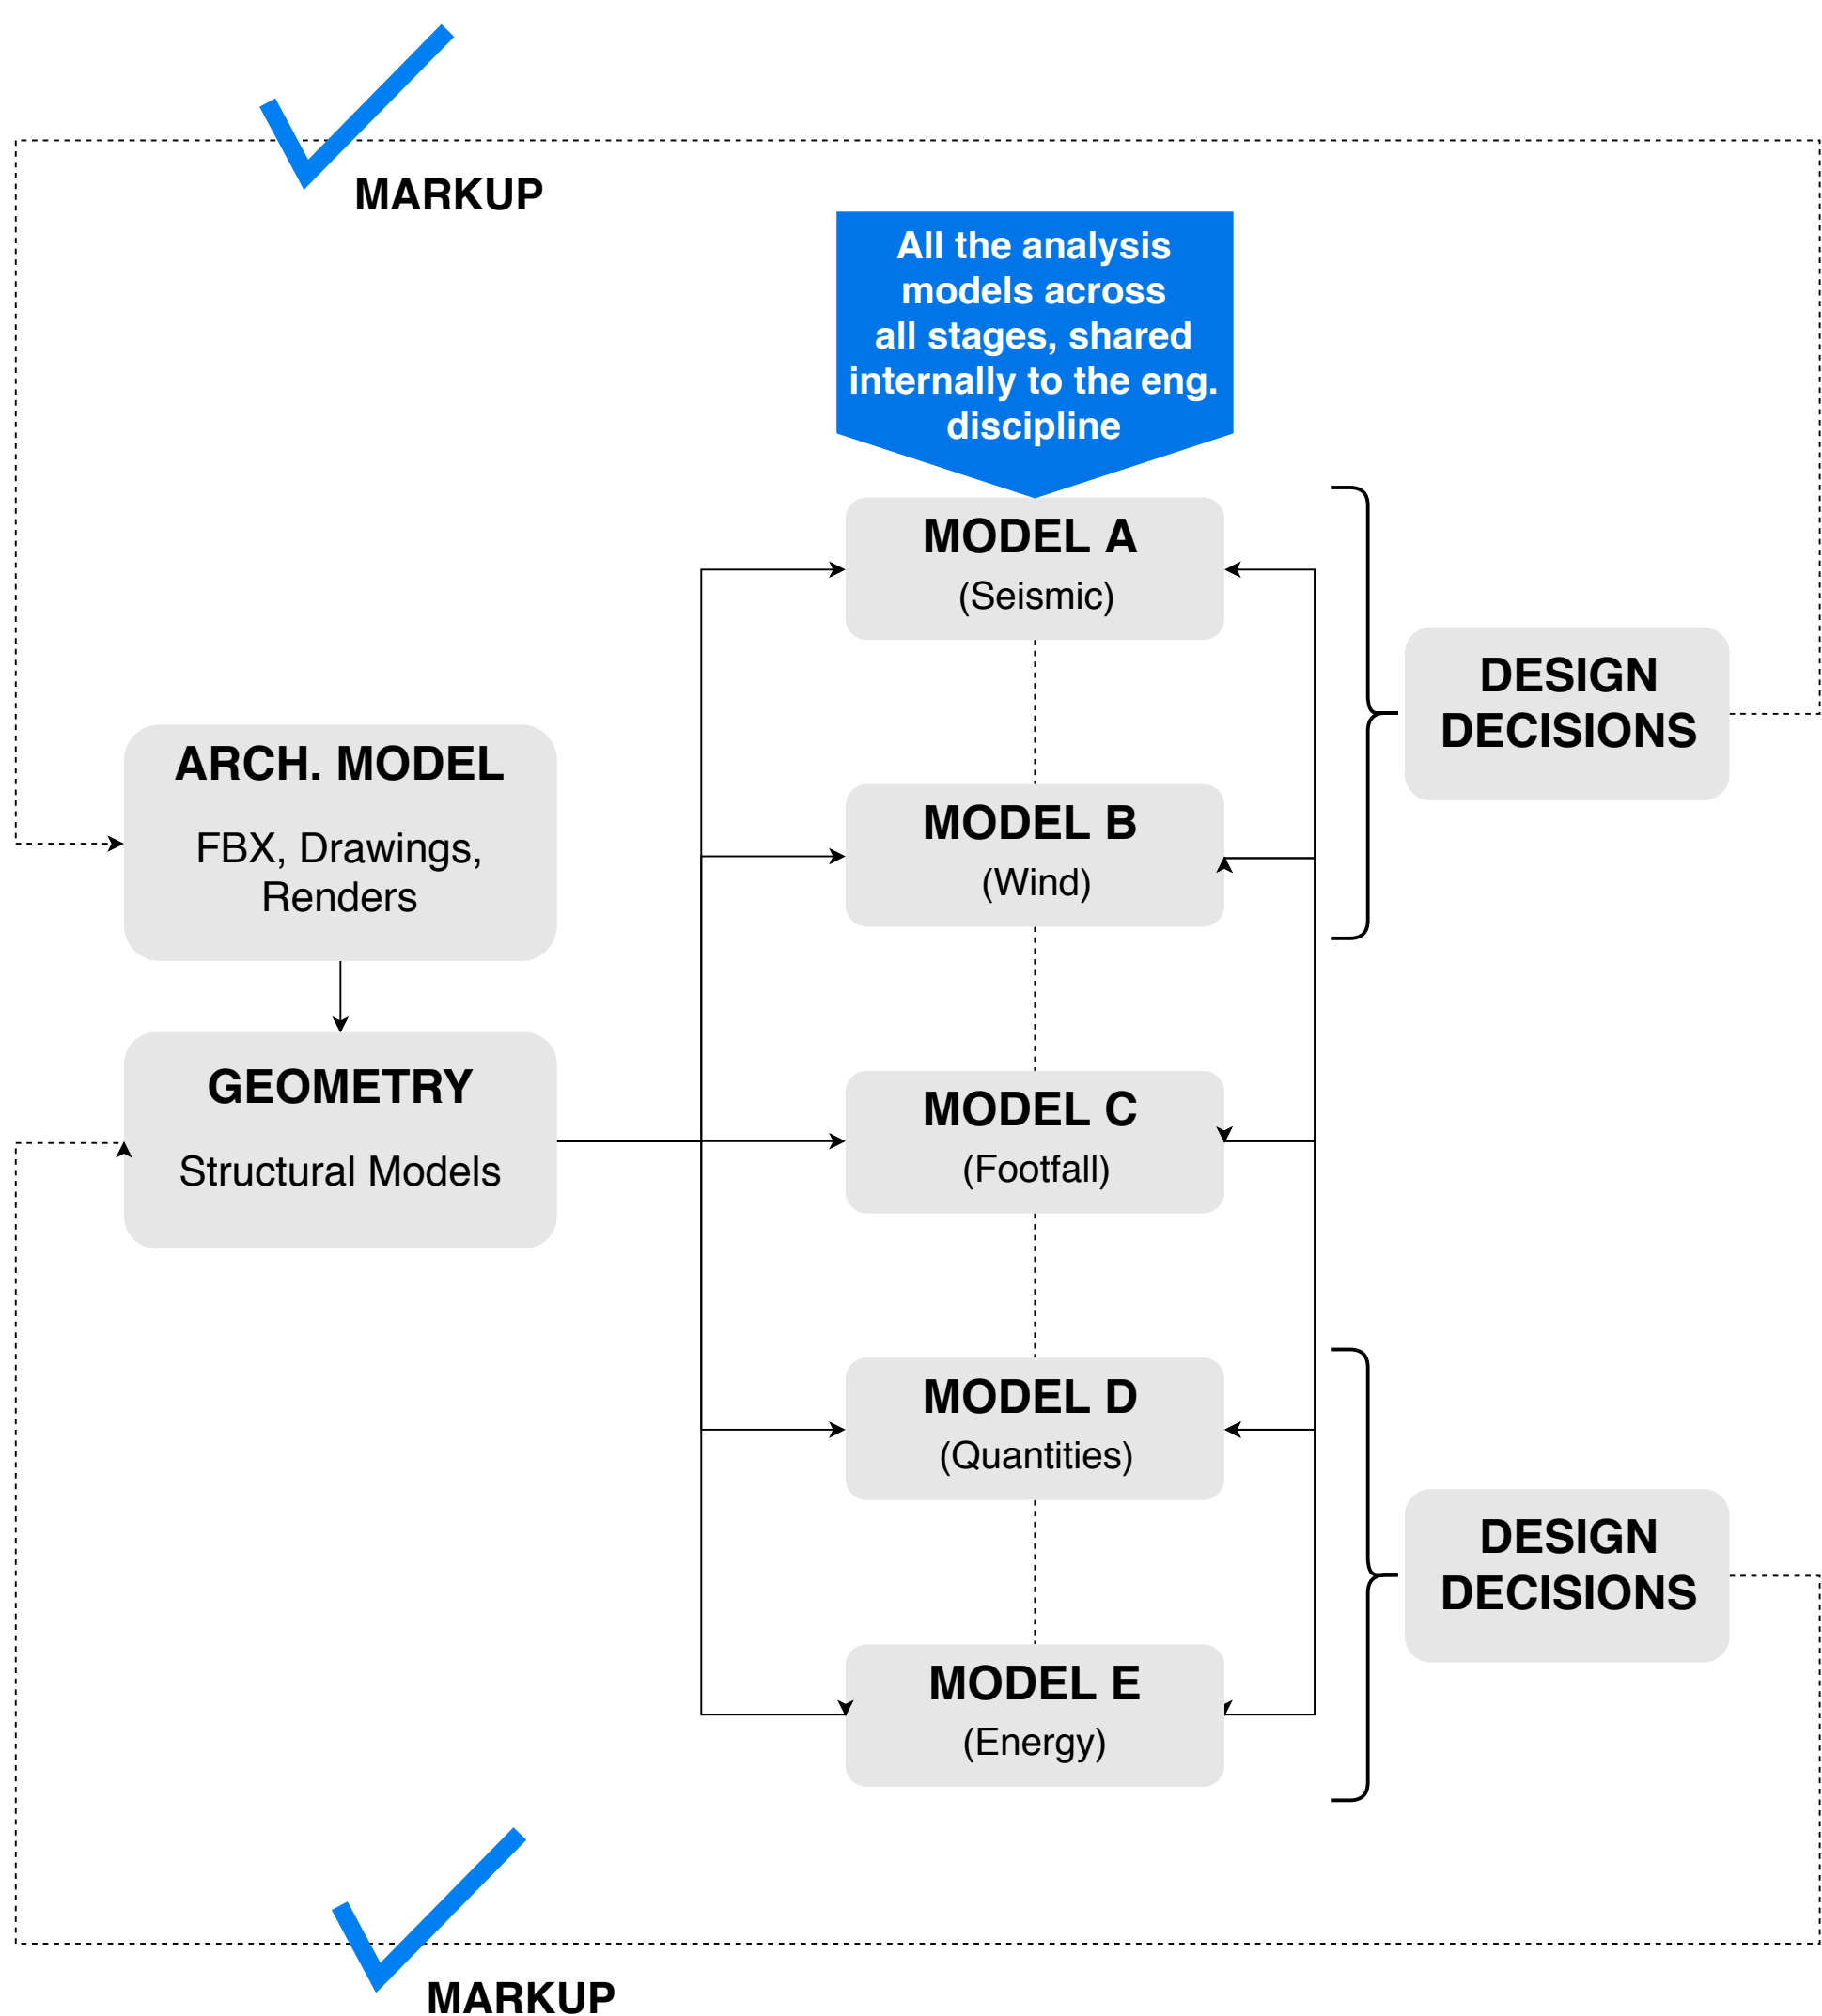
MARKUP

All the analysis models across all stages, shared internally to the eng. discipline

MODEL A
(Seismic)

DESIGN DECISIONS

ARCH. MODEL
FBX, Drawings, Renders

MODEL B
(Wind)

GEOMETRY
Structural Models

MODEL C
(Footfall)

MODEL D
(Quantities)

DESIGN DECISIONS

MODEL E
(Energy)

MARKUP